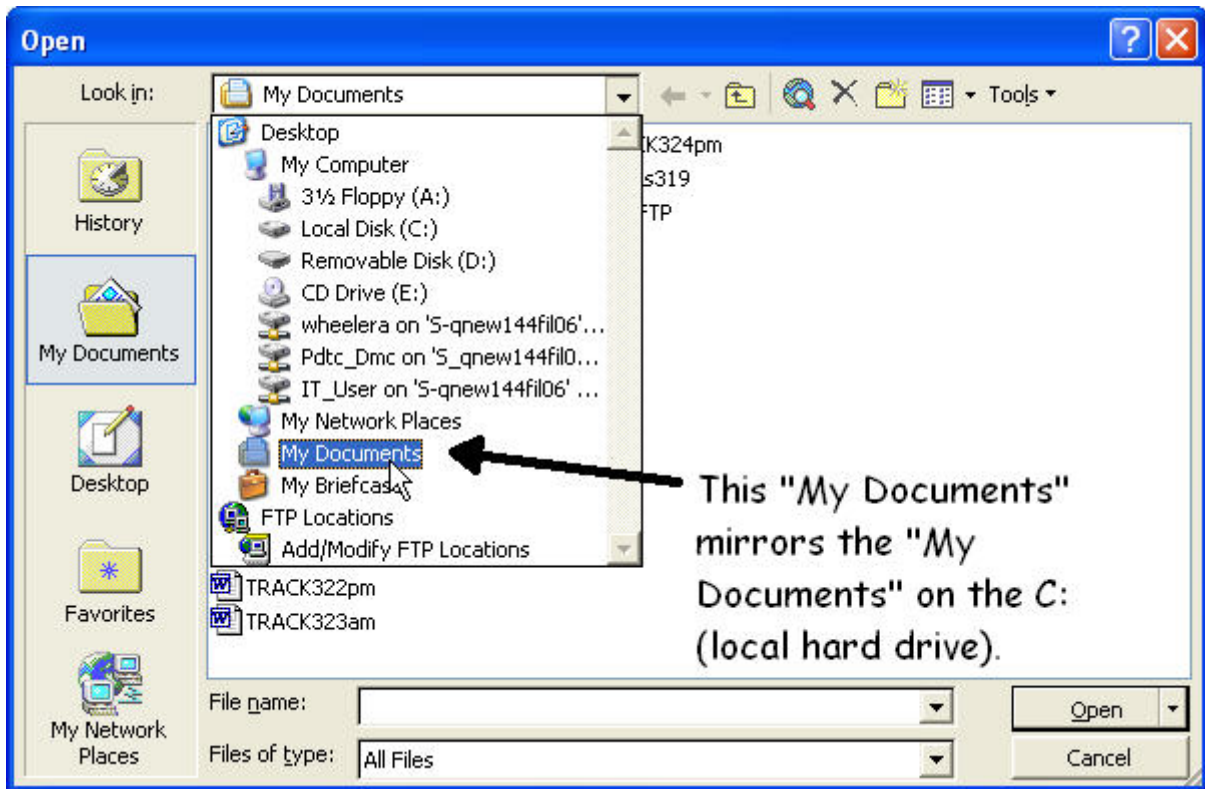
Open

Look in: My Documents

Tools

History

My Documents

Desktop

Favorites

My Network Places

Desktop
My Computer
3½ Floppy (A:)
Local Disk (C:)
Removable Disk (D:)
CD Drive (E:)
wheelera on 'S-qnew144fil06'...
Pdtc_Dmc on 'S_qnew144fil0...
IT_User on 'S-qnew144fil06' ...
My Network Places
My Documents
My Briefcas
FTP Locations
Add/Modify FTP Locations

K324pm
s319
FTP

TRACK322pm
TRACK323am

This "My Documents" mirrors the "My Documents" on the C: (local hard drive).

File name:

Files of type: All Files

Open

Cancel